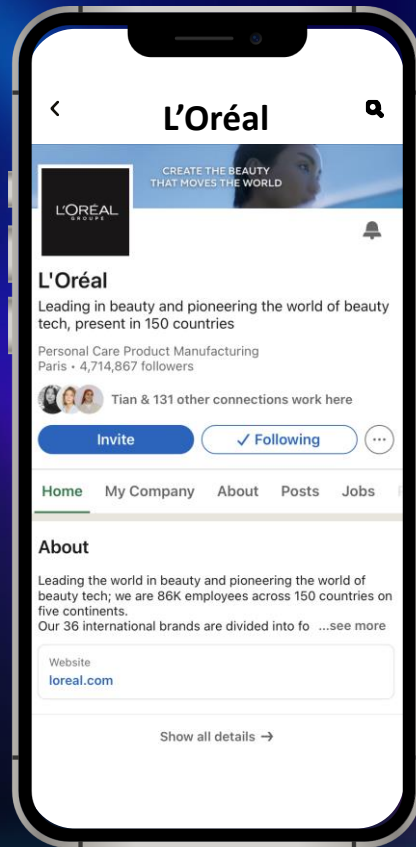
L’Oréal

CREATE THE BEAUTY THAT MOVES THE WORLD

L'ORÉAL GROUPE

L'Oréal

Leading in beauty and pioneering the world of beauty tech, present in 150 countries

Personal Care Product Manufacturing
Paris • 4,714,867 followers

Tian & 131 other connections work here

Invite

✓ Following

Home My Company About Posts Jobs

About

Leading the world in beauty and pioneering the world of beauty tech; we are 86K employees across 150 countries on five continents.
Our 36 international brands are divided into fo ...see more

Website
loreal.com

Show all details →